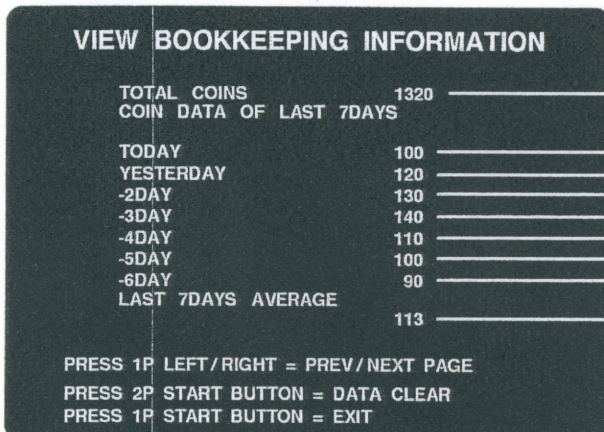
VIEW BOOKKEEPING INFORMATION

TOTAL COINS 1320
COIN DATA OF LAST 7DAYS

TODAY 100
YESTERDAY 120
-2DAY 130
-3DAY 140
-4DAY 110
-5DAY 100
-6DAY 90
LAST 7DAYS AVERAGE
113

PRESS 1P LEFT/RIGHT = PREV/NEXT PAGE
PRESS 2P START BUTTON = DATA CLEAR
PRESS 1P START BUTTON = EXIT